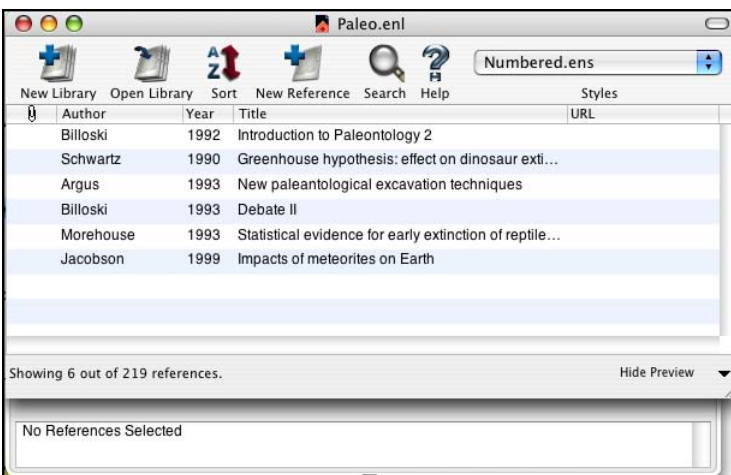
Paleo.enl

New Library Open Library Sort New Reference Search Help

Numbered.ens

Styles

| | Author | Year | Title | URL |
|---|---|---|---|---|
| | Billoski | 1992 | Introduction to Paleontology 2 | |
| | Schwartz | 1990 | Greenhouse hypothesis: effect on dinosaur exti… | |
| | Argus | 1993 | New paleantological excavation techniques | |
| | Billoski | 1993 | Debate II | |
| | Morehouse | 1993 | Statistical evidence for early extinction of reptile… | |
| | Jacobson | 1999 | Impacts of meteorites on Earth | |

Showing 6 out of 219 references.

Hide Preview

No References Selected